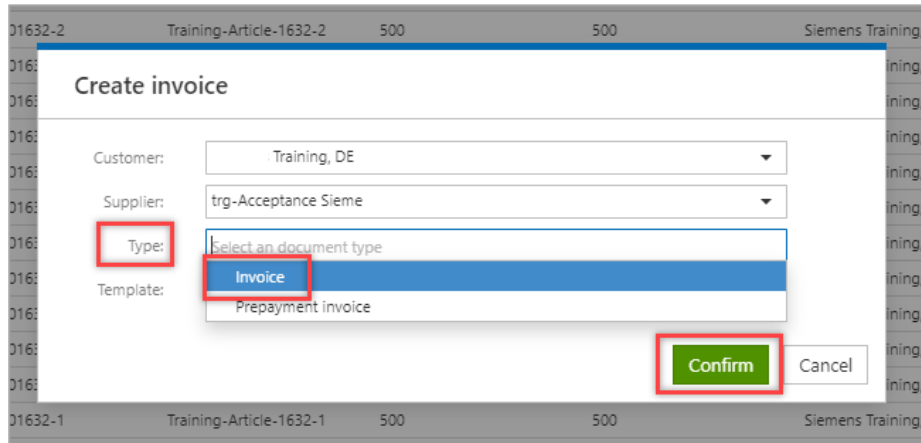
01632-2 Training-Article-1632-2 500 500 Siemens Training

Create invoice

Customer: Training, DE

Supplier: trg-Acceptance Sieme

Type: Select an document type

Invoice

Prepayment invoice

Template:

Confirm

Cancel

01632-1 Training-Article-1632-1 500 500 Siemens Training